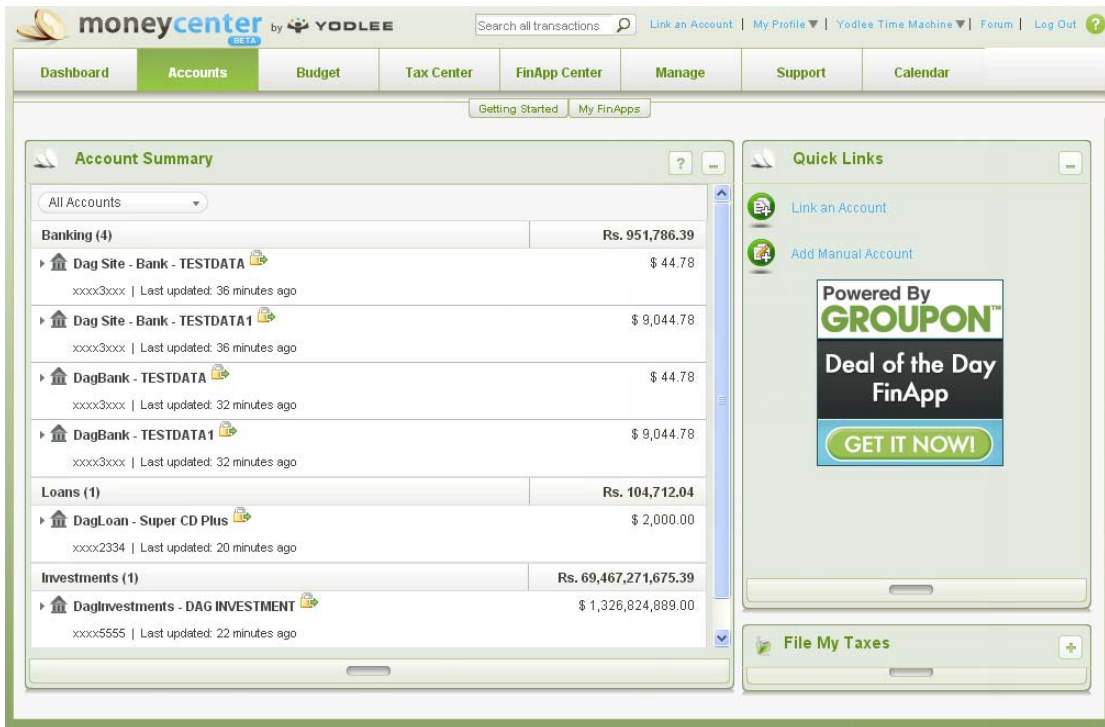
moneycenter BETA by YODLEE

Search all transactions

Link an Account | My Profile ▼ | Yodlee Time Machine ▼ | Forum | Log Out ?

Dashboard | Accounts | Budget | Tax Center | FinApp Center | Manage | Support | Calendar

Getting Started | My FinApps

Account Summary ? –

All Accounts

| Banking (4) | Rs. 951,786.39 |
|---|---|
| Dag Site - Bank - TESTDATA<br>xxxx3xxx \| Last updated: 36 minutes ago | $ 44.78 |
| Dag Site - Bank - TESTDATA1<br>xxxx3xxx \| Last updated: 36 minutes ago | $ 9,044.78 |
| DagBank - TESTDATA<br>xxxx3xxx \| Last updated: 32 minutes ago | $ 44.78 |
| DagBank - TESTDATA1<br>xxxx3xxx \| Last updated: 32 minutes ago | $ 9,044.78 |
| Loans (1) | Rs. 104,712.04 |
| DagLoan - Super CD Plus<br>xxxx2334 \| Last updated: 20 minutes ago | $ 2,000.00 |
| Investments (1) | Rs. 69,467,271,675.39 |
| DagInvestments - DAG INVESTMENT<br>xxxx5555 \| Last updated: 22 minutes ago | $ 1,326,824,889.00 |

Quick Links –

Link an Account

Add Manual Account

Powered By GROUPON™

Deal of the Day FinApp

GET IT NOW!

File My Taxes +